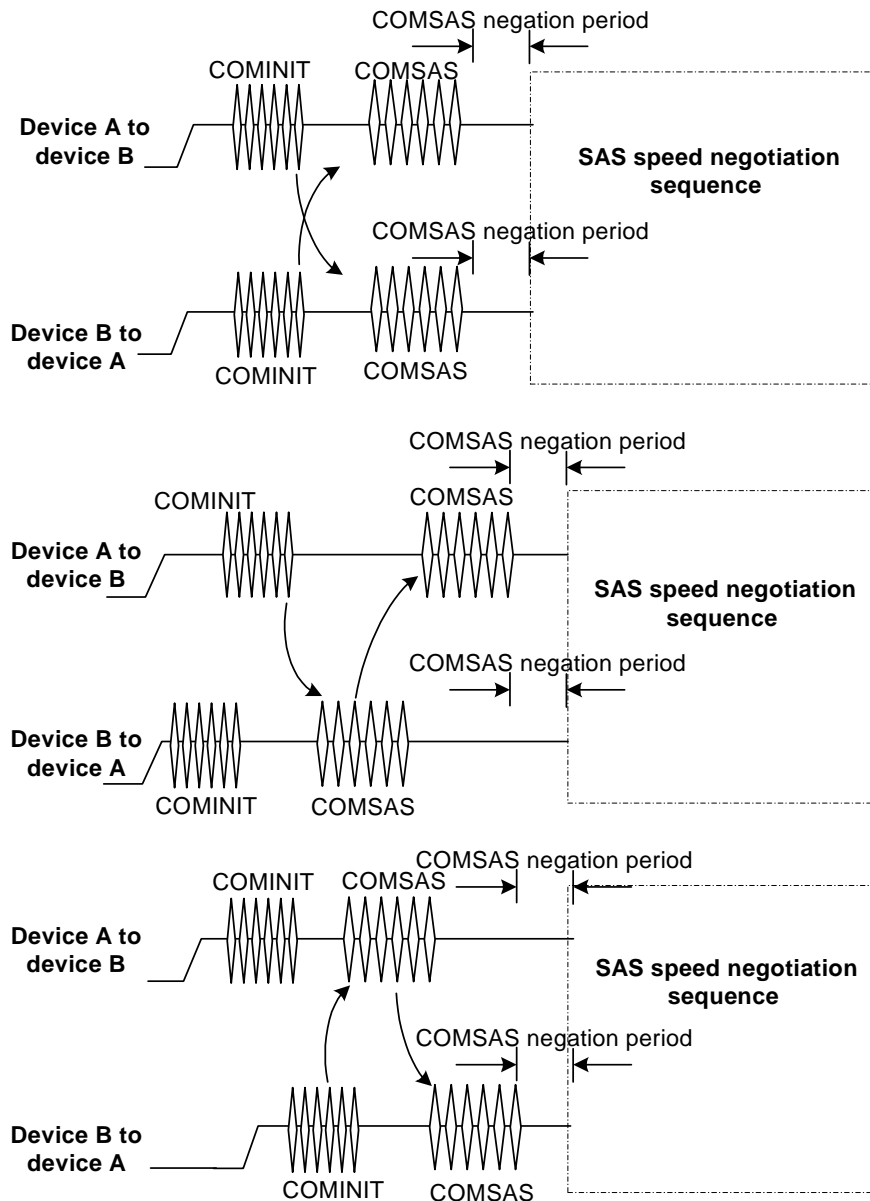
COMSAS negation period

COMINIT

COMSAS

Device A to device B

SAS speed negotiation sequence

COMSAS negation period

Device B to device A

COMINIT

COMSAS

COMSAS negation period

COMINIT

COMSAS

Device A to device B

SAS speed negotiation sequence

COMSAS negation period

Device B to device A

COMINIT

COMSAS

COMSAS negation period

COMINIT

COMSAS

Device A to device B

SAS speed negotiation sequence

COMSAS negation period

Device B to device A

COMINIT

COMSAS